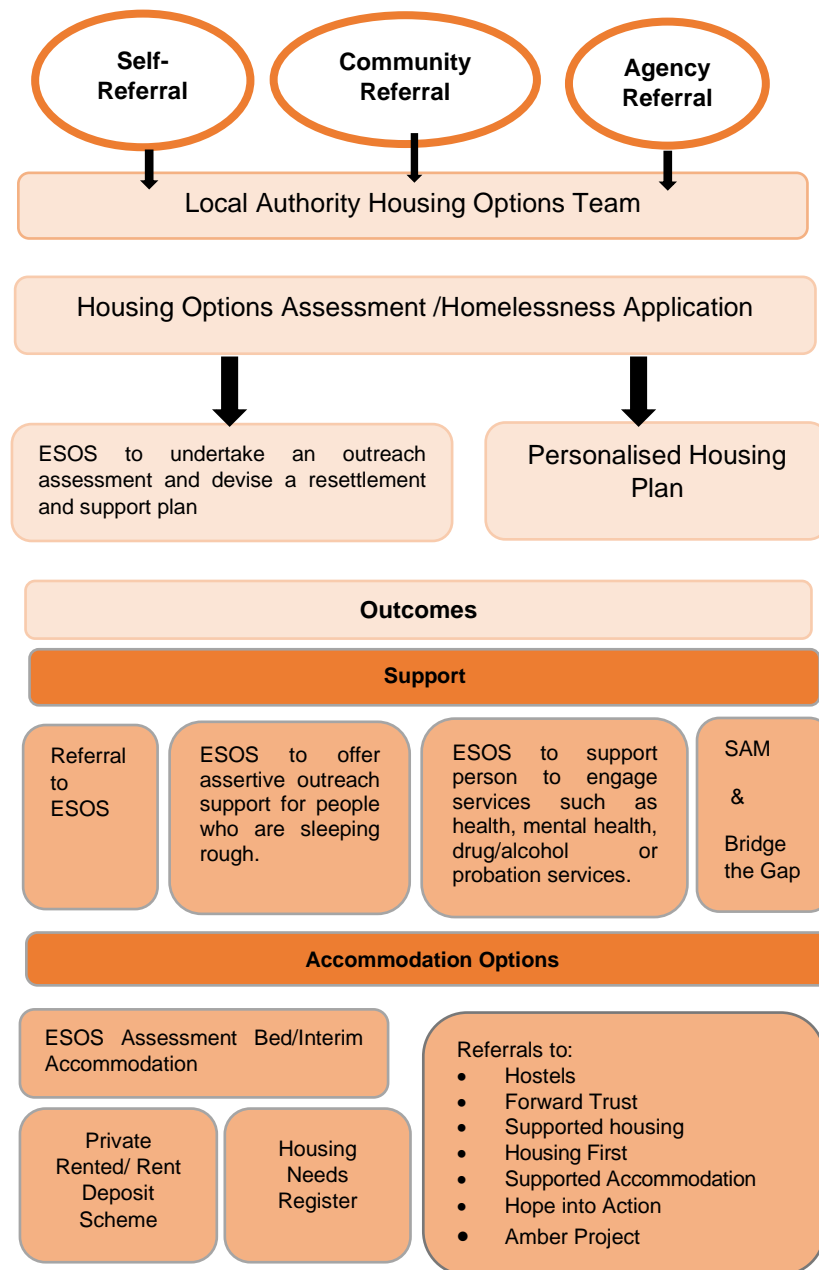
Self-Referral

Community Referral

Agency Referral

Local Authority Housing Options Team

Housing Options Assessment /Homelessness Application

ESOS to undertake an outreach assessment and devise a resettlement and support plan

Personalised Housing Plan

Outcomes

Support

Referral to ESOS

ESOS to offer assertive outreach support for people who are sleeping rough.

ESOS to support person to engage services such as health, mental health, drug/alcohol or probation services.

SAM & Bridge the Gap

Accommodation Options

ESOS Assessment Bed/Interim Accommodation

Private Rented/ Rent Deposit Scheme

Housing Needs Register

Referrals to:
- Hostels
- Forward Trust
- Supported housing
- Housing First
- Supported Accommodation
- Hope into Action
- Amber Project